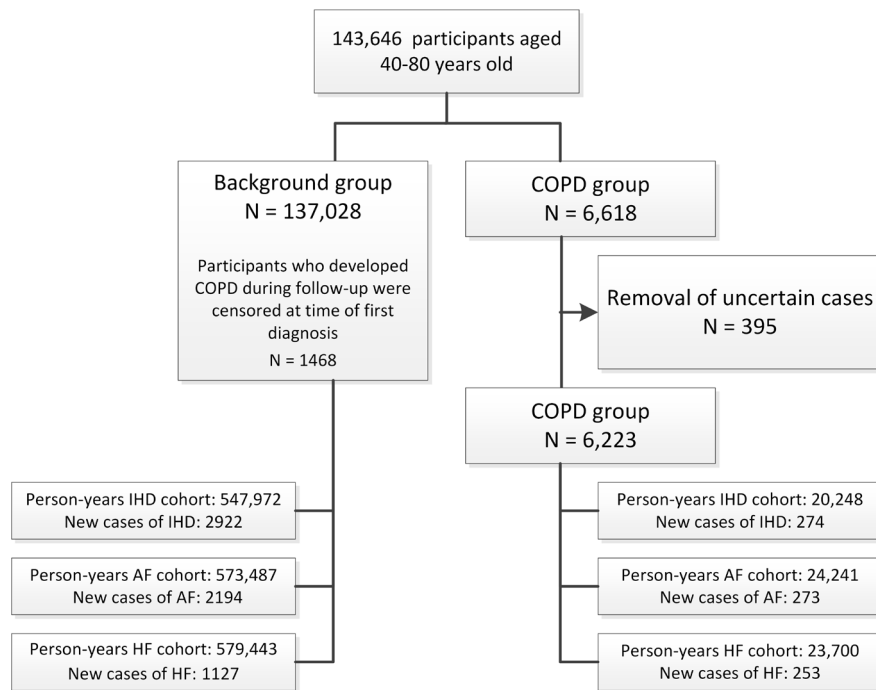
143,646 participants aged 40-80 years old

Background group
N = 137,028

Participants who developed COPD during follow-up were censored at time of first diagnosis
N = 1468

COPD group
N = 6,618

Removal of uncertain cases
N = 395

COPD group
N = 6,223

Person-years IHD cohort: 547,972
New cases of IHD: 2922

Person-years AF cohort: 573,487
New cases of AF: 2194

Person-years HF cohort: 579,443
New cases of HF: 1127

Person-years IHD cohort: 20,248
New cases of IHD: 274

Person-years AF cohort: 24,241
New cases of AF: 273

Person-years HF cohort: 23,700
New cases of HF: 253